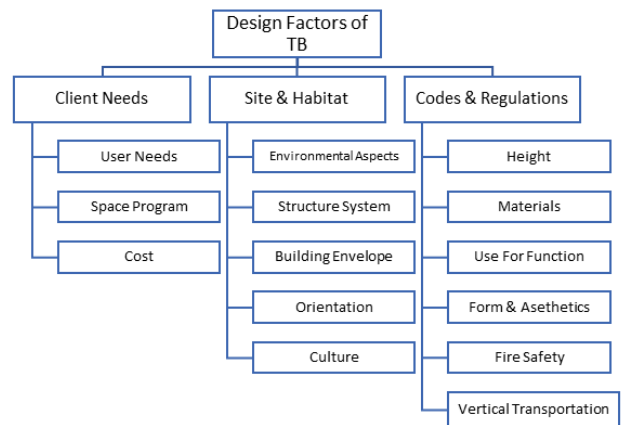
Design Factors of TB

Client Needs

User Needs

Space Program

Cost

Site & Habitat

Environmental Aspects

Structure System

Building Envelope

Orientation

Culture

Codes & Regulations

Height

Materials

Use For Function

Form & Asethetics

Fire Safety

Vertical Transportation